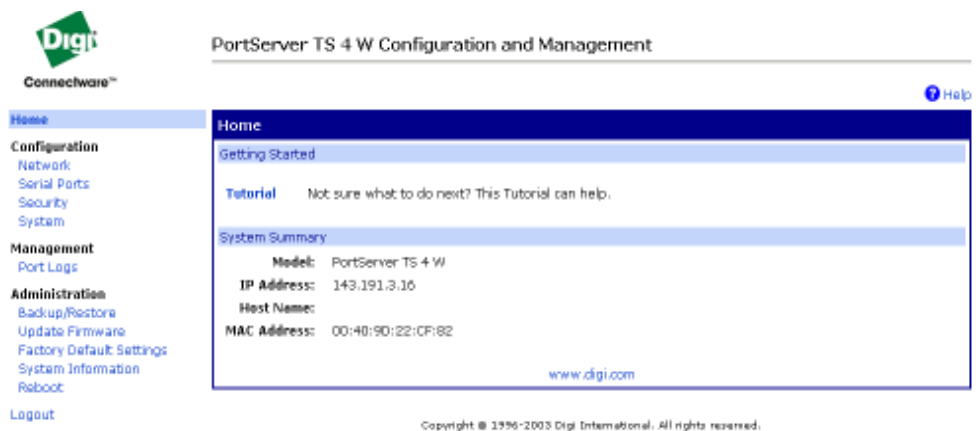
Digi
Connectware™

PortServer TS 4 W Configuration and Management

Help

Home

Configuration
Network
Serial Ports
Security
System

Management
Port Logs

Administration
Backup/Restore
Update Firmware
Factory Default Settings
System Information
Reboot

Logout

Home

Getting Started

Tutorial Not sure what to do next? This Tutorial can help.

System Summary

| | |
|---|---|
| Model: | PortServer TS 4 W |
| IP Address: | 143.191.3.16 |
| Host Name: | |
| MAC Address: | 00:40:9D:22:CF:82 |

www.digi.com

Copyright © 1996-2003 Digi International. All rights reserved.